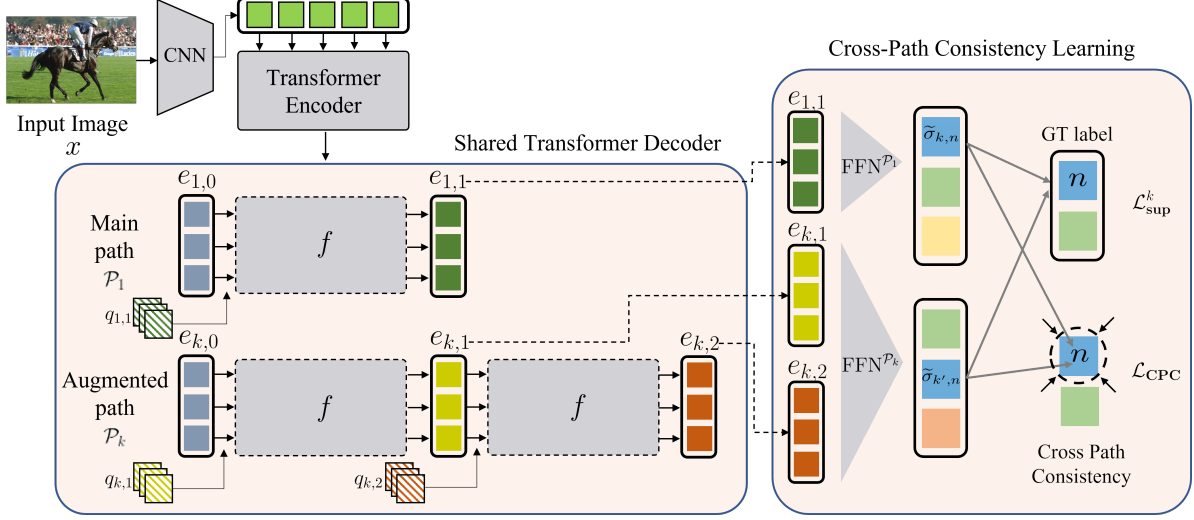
Input Image
$x$

CNN

Transformer Encoder

Shared Transformer Decoder

Main path
$\mathcal{P}_1$

$e_{1,0}$

$f$

$e_{1,1}$

$q_{1,1}$

Augmented path
$\mathcal{P}_k$

$e_{k,0}$

$f$

$e_{k,1}$

$f$

$e_{k,2}$

$q_{k,1}$

$q_{k,2}$

Cross-Path Consistency Learning

$e_{1,1}$

$e_{k,1}$

$e_{k,2}$

$\text{FFN}^{\mathcal{P}_1}$

$\text{FFN}^{\mathcal{P}_k}$

$\tilde{\sigma}_{k,n}$

$\tilde{\sigma}_{k',n}$

GT label

$n$

$\mathcal{L}^{k}_{\mathbf{sup}}$

$n$

$\mathcal{L}_{\mathbf{CPC}}$

Cross Path Consistency